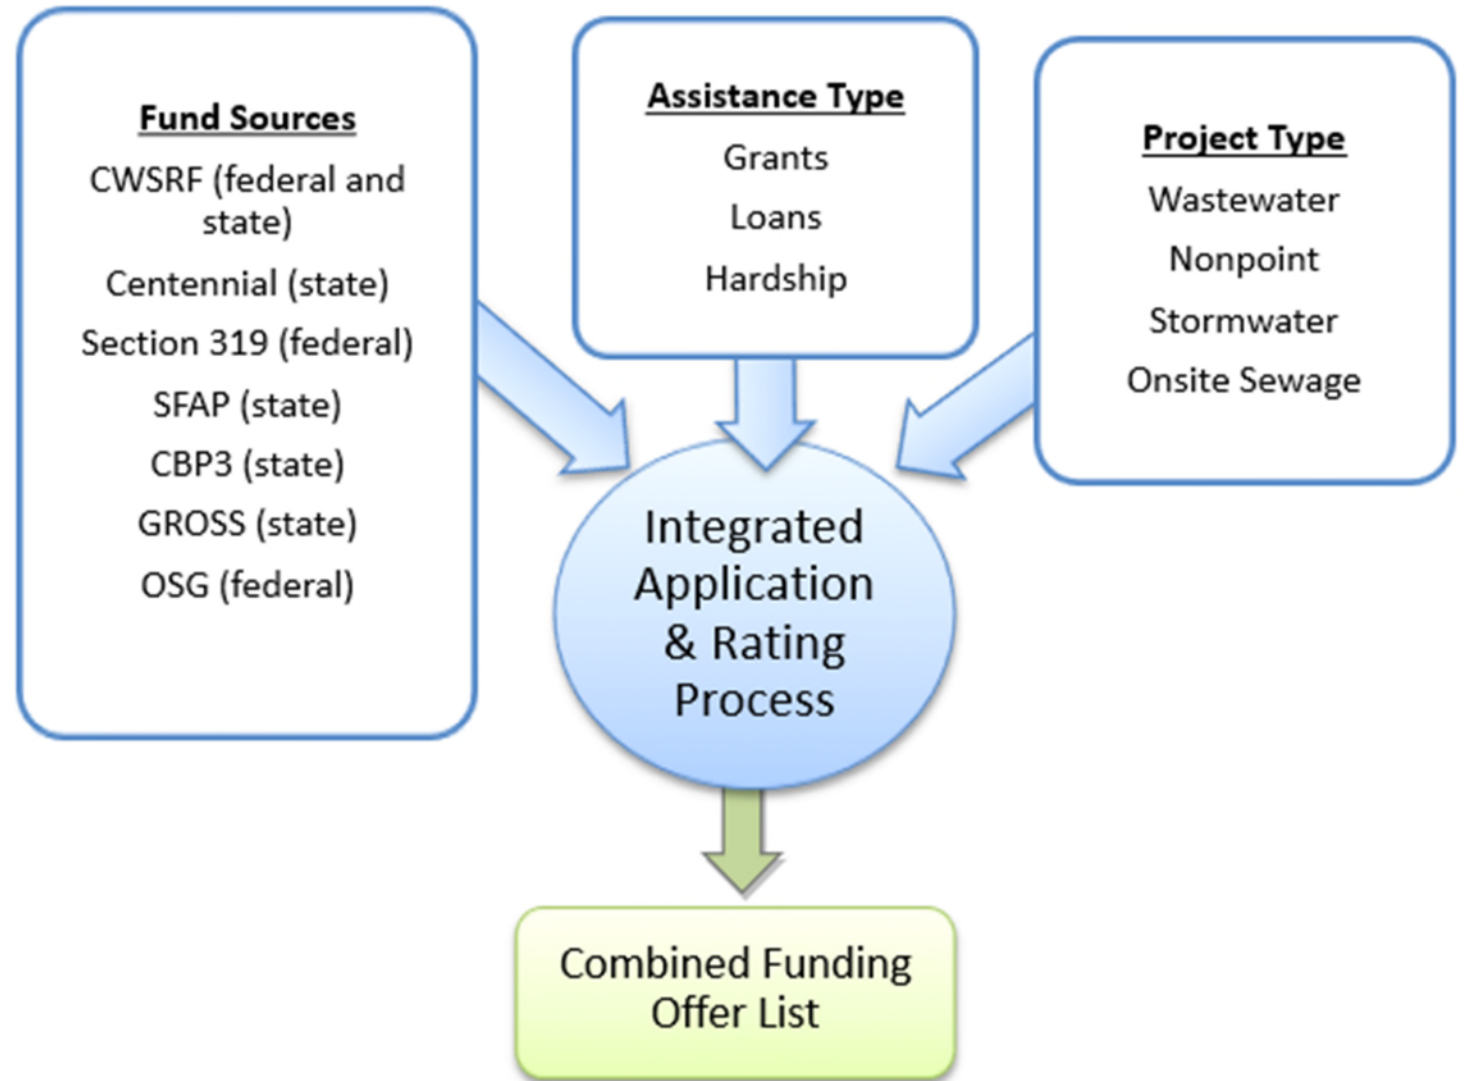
Fund Sources
CWSRF (federal and state)
Centennial (state)
Section 319 (federal)
SFAP (state)
CBP3 (state)
GROSS (state)
OSG (federal)

Assistance Type
Grants
Loans
Hardship

Project Type
Wastewater
Nonpoint
Stormwater
Onsite Sewage

Integrated Application & Rating Process

Combined Funding Offer List